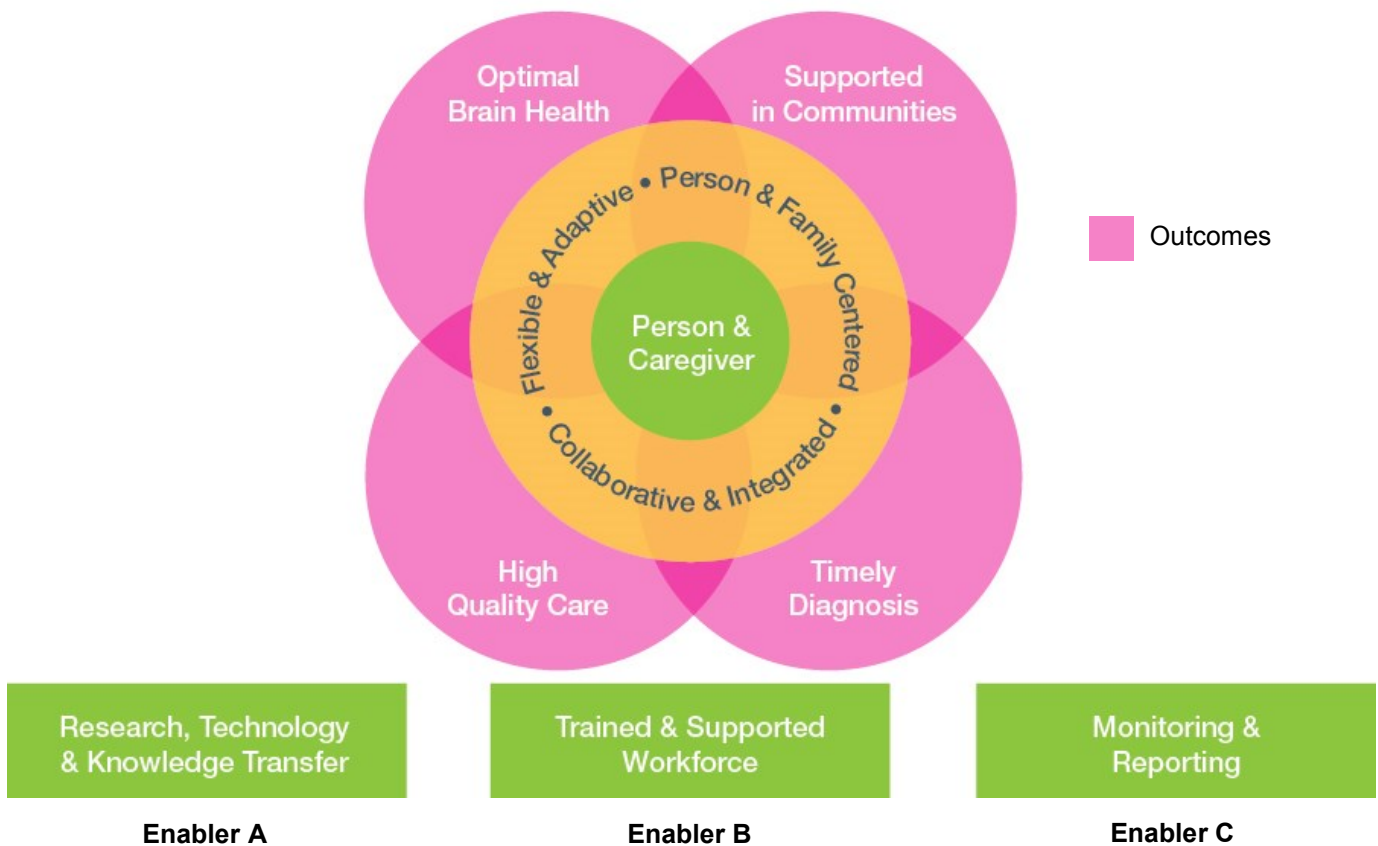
Optimal Brain Health

Supported in Communities

Outcomes

Flexible & Adaptive • Person & Family Centered • Collaborative & Integrated •

Person & Caregiver

High Quality Care

Timely Diagnosis

Research, Technology & Knowledge Transfer

Trained & Supported Workforce

Monitoring & Reporting

Enabler A

Enabler B

Enabler C